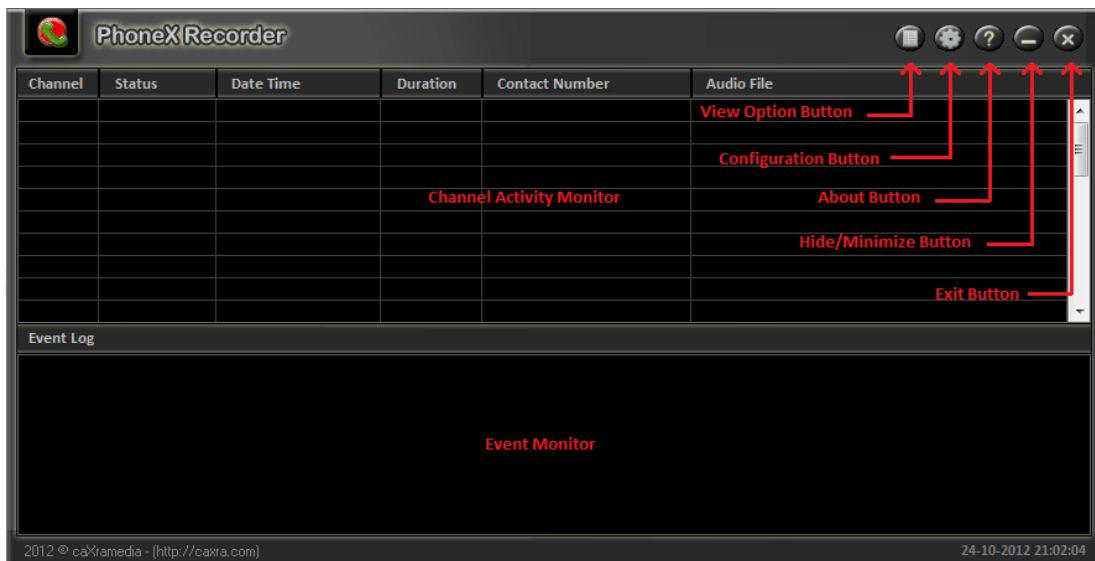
PhoneX Recorder

| Channel | Status | Date Time | Duration | Contact Number | Audio File |
|---|---|---|---|---|---|

View Option Button

Configuration Button

Channel Activity Monitor

About Button

Hide/Minimize Button

Exit Button

Event Log

Event Monitor

2012 © caXramedia - (http://caxra.com)

24-10-2012 21:02:04